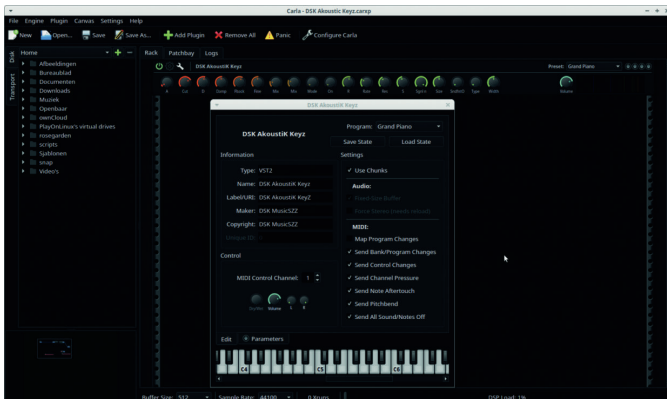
Carla - DSK Akoustic Keyz.carxp

File Engine Plugin Canvas Settings Help

New Open... Save Save As... Add Plugin Remove All Panic Configure Carla

Disk Transport

Home

Afbeeldingen
Bureaublad
Documenten
Downloads
Muziek
Openbaar
ownCloud
PlayOnLinux's virtual drives
rosegarden
scripts
Sjablonen
snap
Video's

Rack Patchbay Logs

DSK AkoustiK Keyz

Preset: Grand Piano

DSK AkoustiK Keyz

DSK AkoustiK Keyz

Program: Grand Piano

Save State Load State

Information

Type: VST2
Name: DSK AkoustiK Keyz
Label/URI: DSK AkoustiK Keyz
Maker: DSK MusicSZZ
Copyright: DSK MusicSZZ
Unique ID:

Control

MIDI Control Channel: 1

Volume

Settings

✓ Use Chunks

Audio:

Fixed-Size Buffer
Force Stereo (needs reload)

MIDI:

Map Program Changes
✓ Send Bank/Program Changes
✓ Send Control Changes
✓ Send Channel Pressure
✓ Send Note Aftertouch
✓ Send Pitchbend
✓ Send All Sound/Notes Off

Edit Parameters

C4 C5 C6

Buffer Size: 512 Sample Rate: 44100 0 Xruns DSP Load: 1%